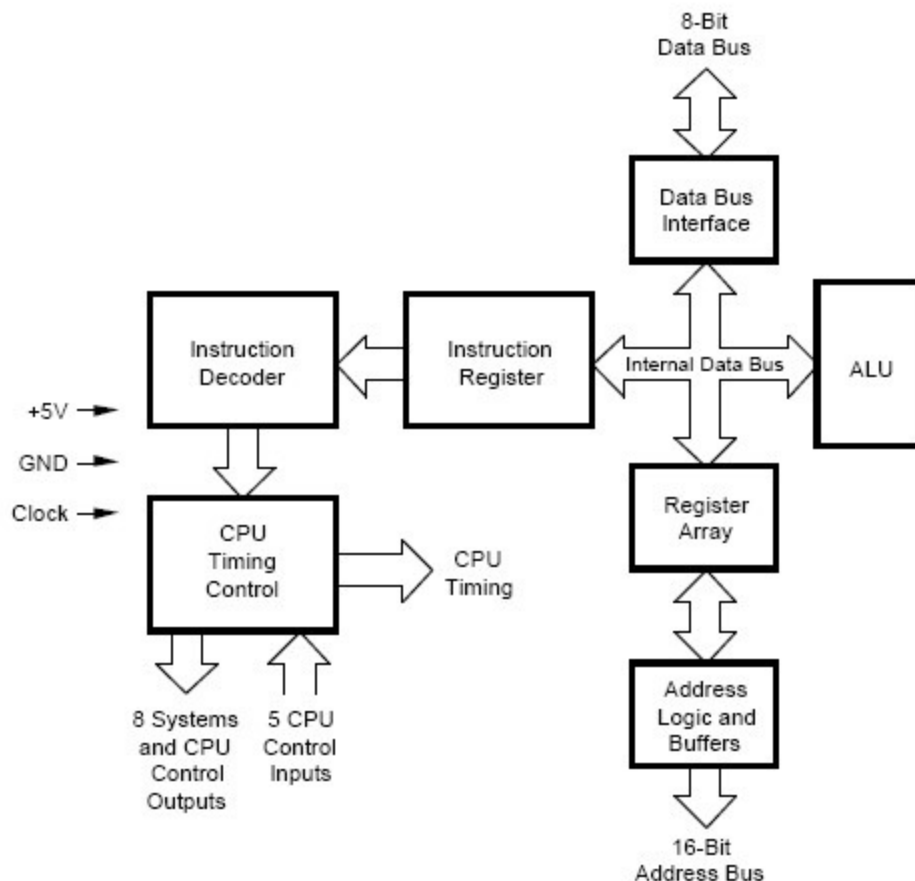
8-Bit
Data Bus

Data Bus
Interface

Instruction
Decoder

Instruction
Register

Internal Data Bus

ALU

+5V

GND

Clock

CPU
Timing
Control

CPU
Timing

Register
Array

Address
Logic and
Buffers

8 Systems
and CPU
Control
Outputs

5 CPU
Control
Inputs

16-Bit
Address Bus